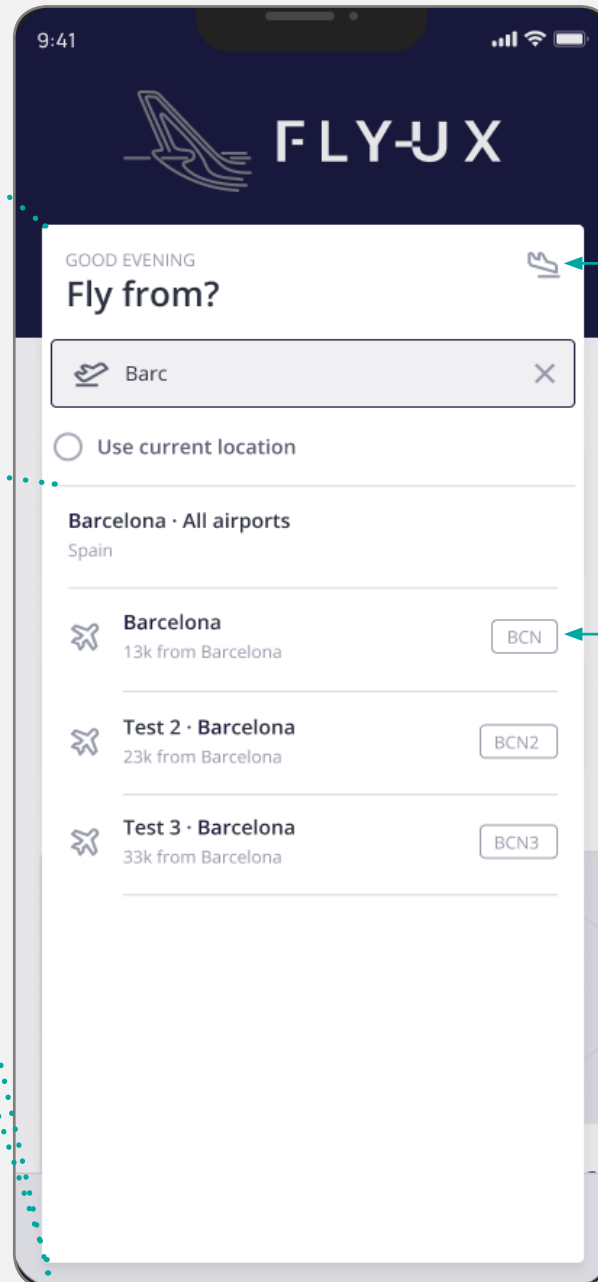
9:41

FLY-UX

GOOD EVENING
Fly from?

Barc

Use current location

Barcelona · All airports
Spain

Barcelona
13k from Barcelona
BCN

Test 2 · Barcelona
23k from Barcelona
BCN2

Test 3 · Barcelona
33k from Barcelona
BCN3